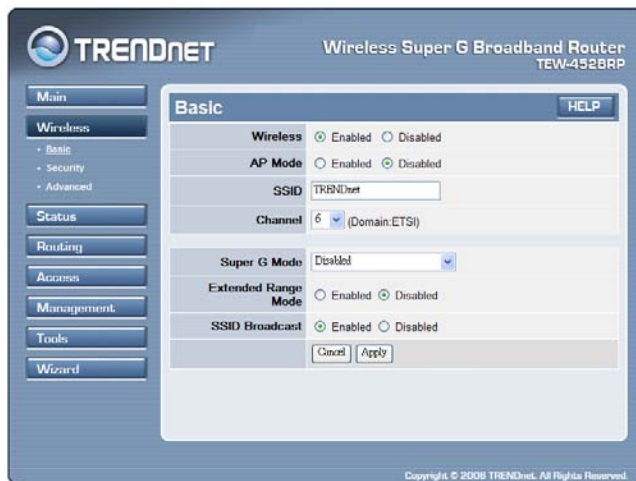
TRENDNET

Wireless Super G Broadband Router
TEW-452BRP

Main
Wireless
• Basic
• Security
• Advanced
Status
Routing
Access
Management
Tools
Wizard

Basic
HELP

| | |
|---|---|
| Wireless | Enabled Disabled |
| AP Mode | Enabled Disabled |
| SSID | TRENDnet |
| Channel | 6 (Domain:ETSI) |
| Super G Mode | Disabled |
| Extended Range Mode | Enabled Disabled |
| SSID Broadcast | Enabled Disabled |
| | Cancel Apply |

Copyright © 2006 TRENDnet. All Rights Reserved.